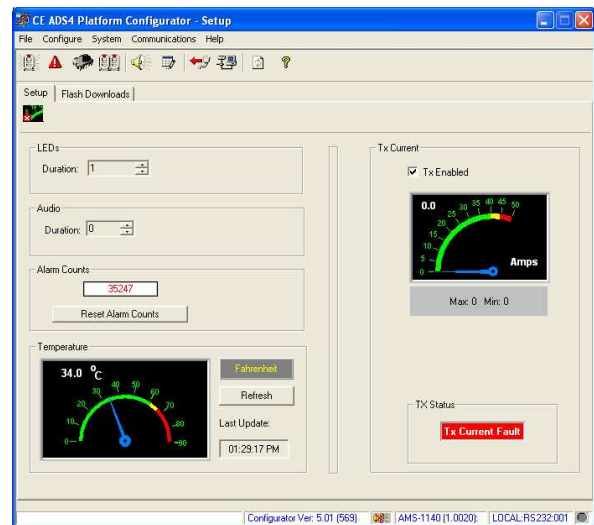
CE ADS4 Platform Configurator - Setup

File Configure System Communications Help

Setup | Flash Downloads

LEDs
Duration: 1

Audio
Duration: 0

Alarm Counts
35247
Reset Alarm Counts

Temperature
34.0 °C
0 10 20 30 40 50 60 70 80 90
Fahrenheit
Refresh
Last Update:
01:29:17 PM

Tx Current
Tx Enabled
0.0
0 5 10 15 20 25 30 35 40 45 50
Amps
Max: 0 Min: 0

TX Status
Tx Current Fault

Configurator Ver: 5.01 (569) | AMS-1140 (1.0020): | LOCAL:RS232:001